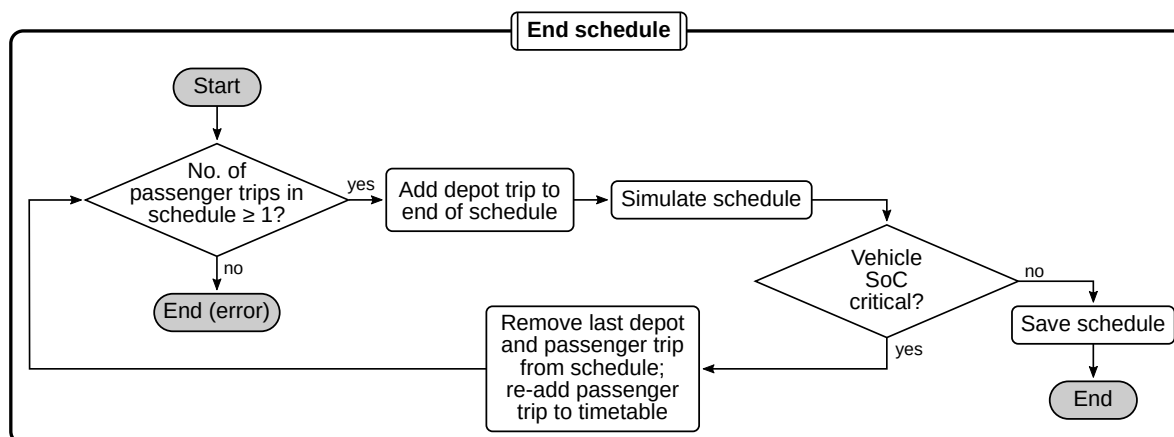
End schedule

Start

No. of passenger trips in schedule ≥ 1?

yes

Add depot trip to end of schedule

Simulate schedule

no

End (error)

Vehicle SoC critical?

no

Save schedule

yes

Remove last depot and passenger trip from schedule; re-add passenger trip to timetable

End